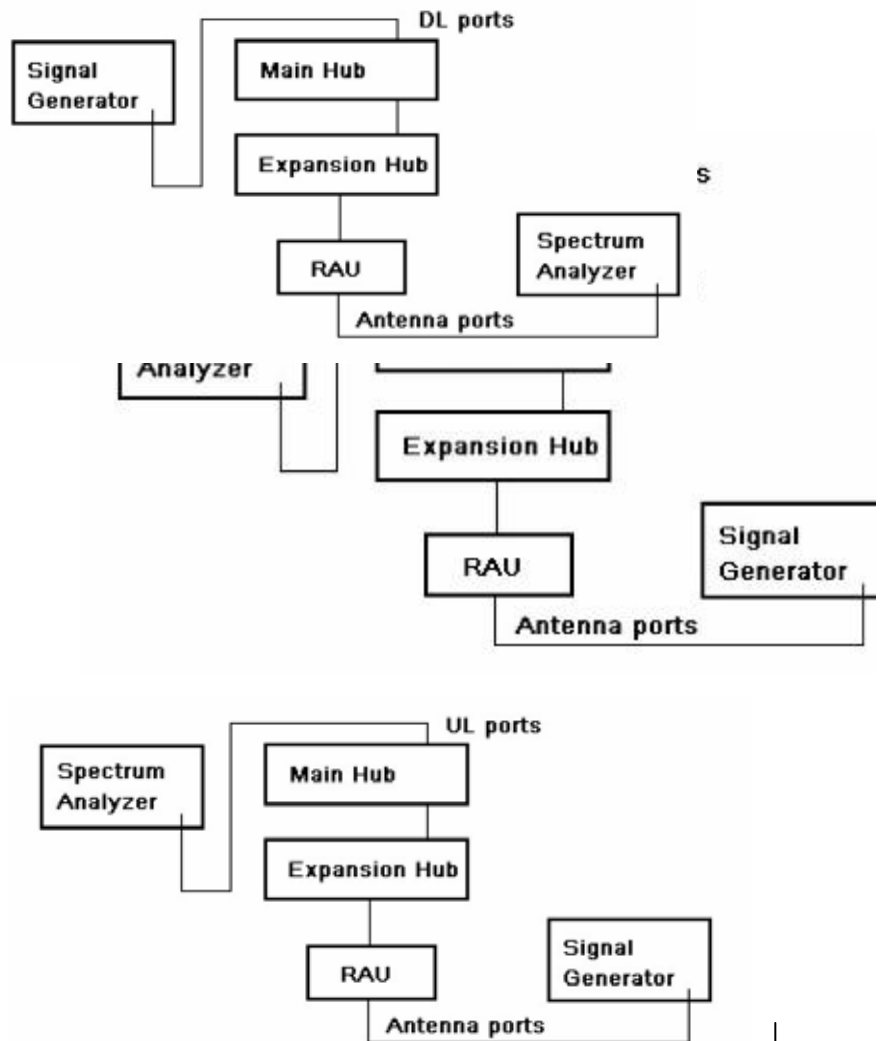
DL ports

Signal Generator

Main Hub

Expansion Hub

S

RAU

Spectrum Analyzer

Antenna ports

Analyzer

Expansion Hub

RAU

Signal Generator

Antenna ports

UL ports

Spectrum Analyzer

Main Hub

Expansion Hub

RAU

Signal Generator

Antenna ports